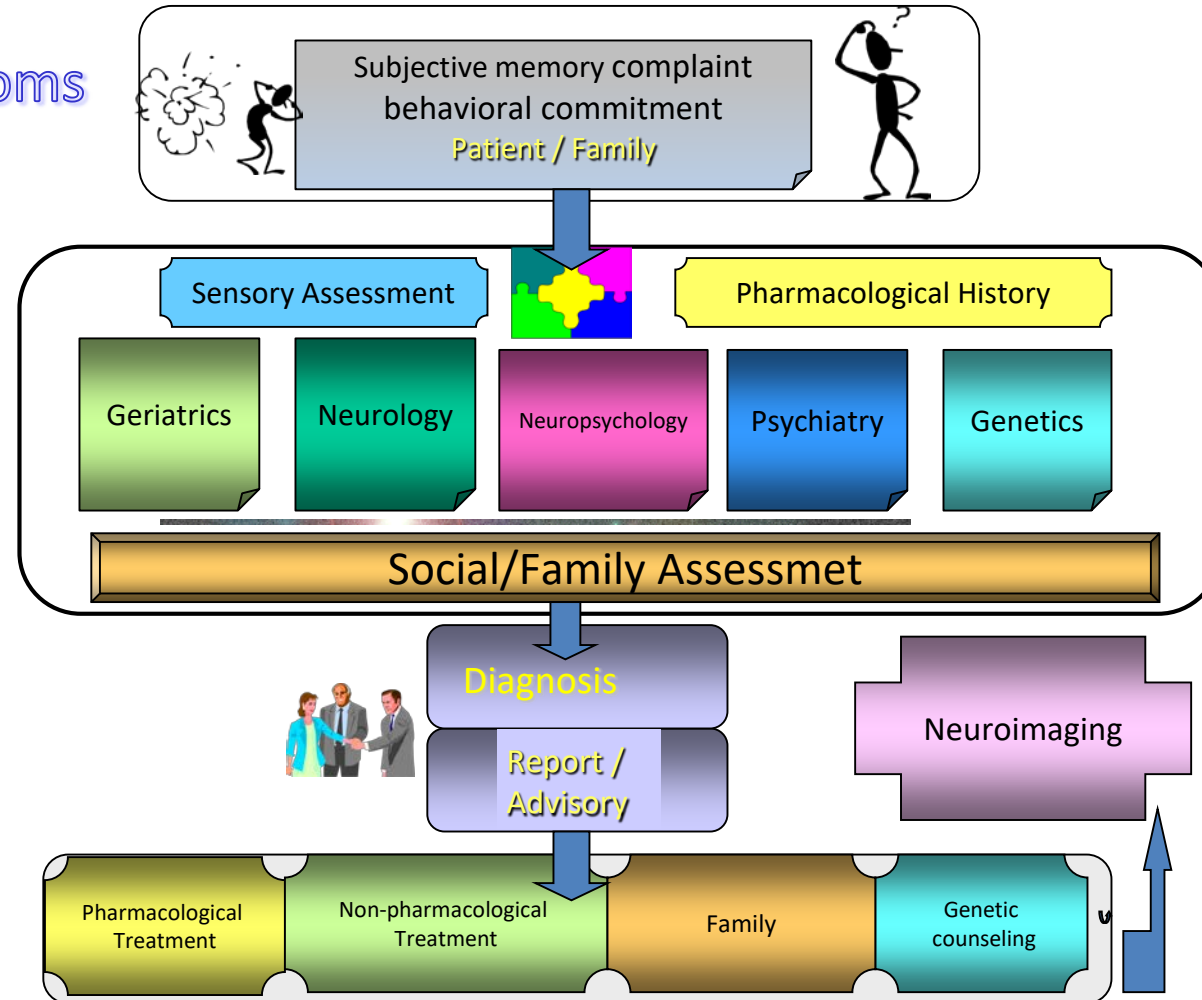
oms

Subjective memory complaint behavioral commitment
Patient / Family

Sensory Assessment

Pharmacological History

Geriatrics

Neurology

Neuropsychology

Psychiatry

Genetics

Social/Family Assessmet

Diagnosis

Report / Advisory

Neuroimaging

Pharmacological Treatment

Non-pharmacological Treatment

Family

Genetic counseling